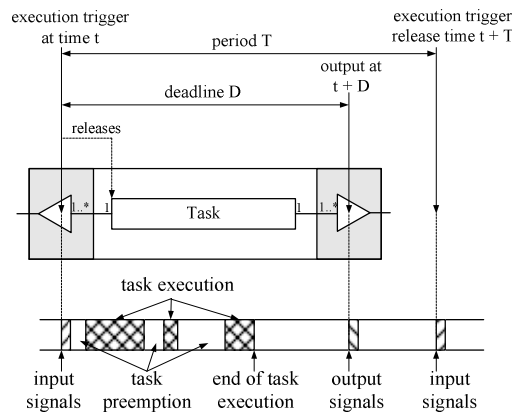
execution trigger at time t

execution trigger release time t + T

period T

output at t + D

deadline D

releases

1..*

1

Task

1

1..*

task execution

input signals

task preemption

end of task execution

output signals

input signals